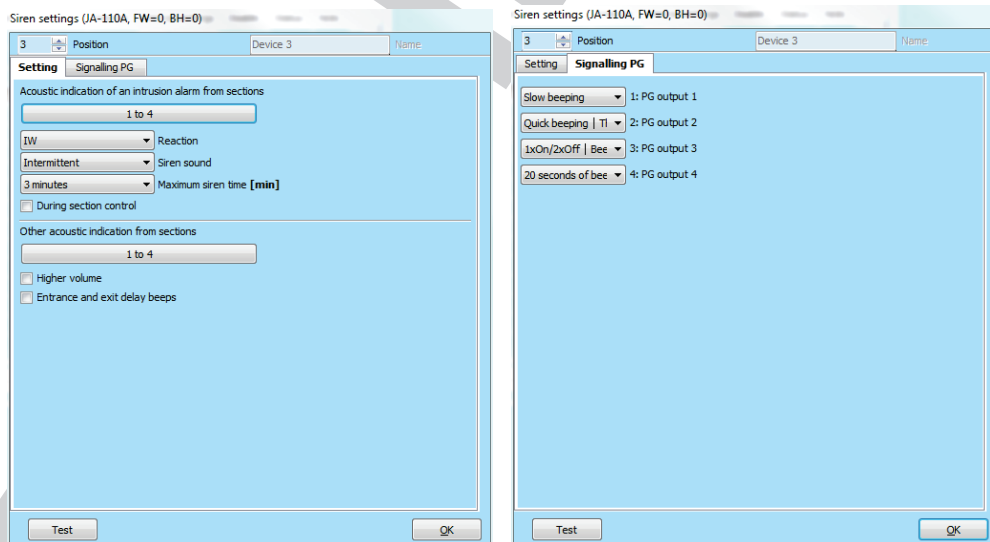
Siren settings (JA-110A, FW=0, BH=0)

3 Position Device 3 Name

Setting Signalling PG

Acoustic indication of an intrusion alarm from sections

1 to 4

IW Reaction

Intermittent Siren sound

3 minutes Maximum siren time **[min]**

During section control

Other acoustic indication from sections

1 to 4

Higher volume

Entrance and exit delay beeps

Test OK

Siren settings (JA-110A, FW=0, BH=0)

3 Position Device 3 Name

Setting Signalling PG

Slow beeping 1: PG output 1

Quick beeping | Tl 2: PG output 2

1xOn/2xOff | Bee 3: PG output 3

20 seconds of bee 4: PG output 4

Test OK